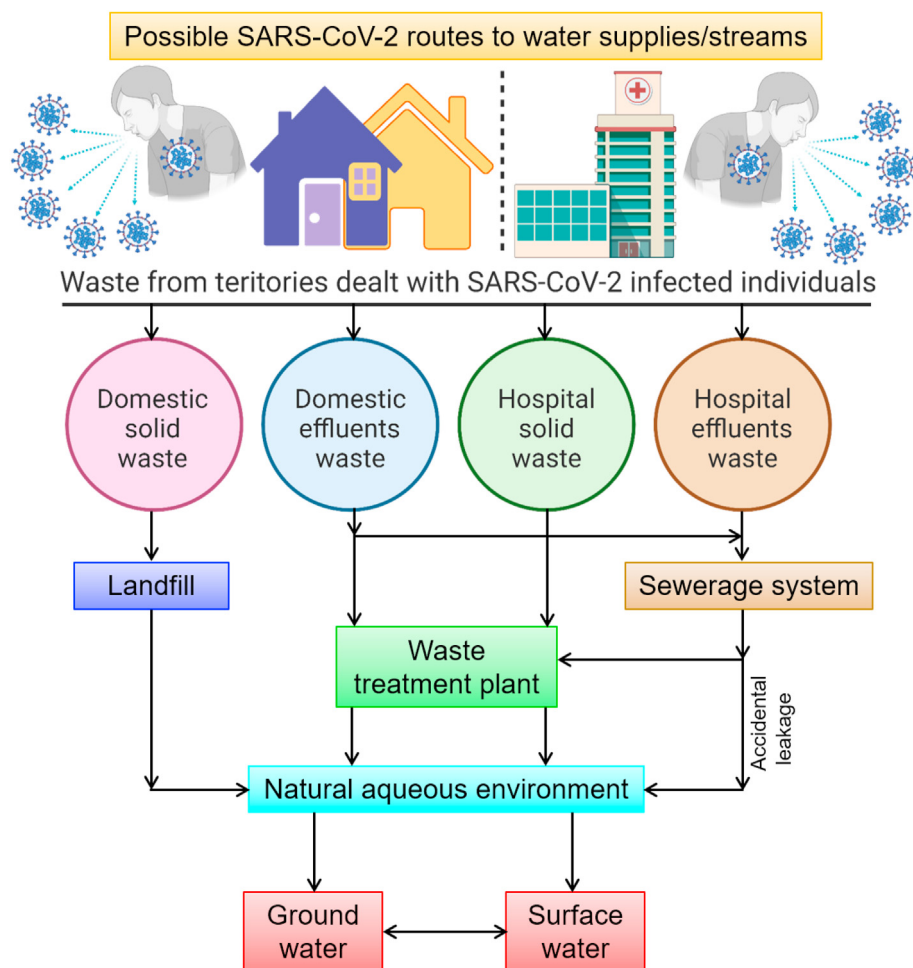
Possible SARS-CoV-2 routes to water supplies/streams

Waste from teritories dealt with SARS-CoV-2 infected individuals

Domestic solid waste

Domestic effluents waste

Hospital solid waste

Hospital effluents waste

Landfill

Sewerage system

Waste treatment plant

Accidental leakage

Natural aqueous environment

Ground water

Surface water